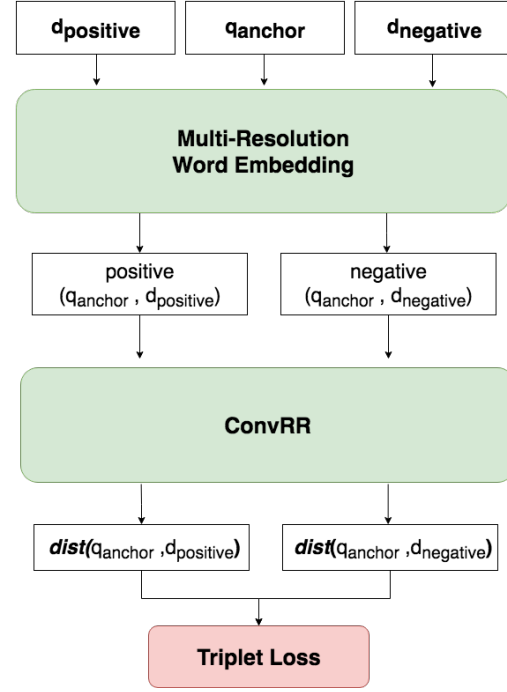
$d_{positive}$

$q_{anchor}$

$d_{negative}$

Multi-Resolution Word Embedding

positive ($q_{anchor}$ , $d_{positive}$)

negative ($q_{anchor}$ , $d_{negative}$)

ConvRR

*dist*($q_{anchor}$ ,$d_{positive}$)

*dist*($q_{anchor}$ ,$d_{negative}$)

Triplet Loss